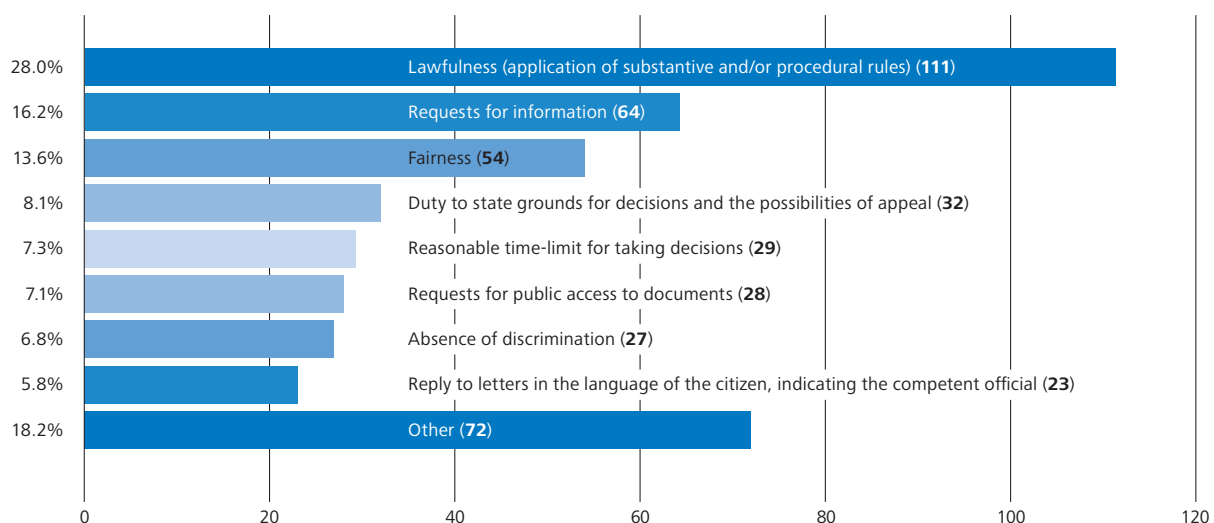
28.0% Lawfulness (application of substantive and/or procedural rules) (**111**)

16.2% Requests for information (**64**)

13.6% Fairness (**54**)

8.1% Duty to state grounds for decisions and the possibilities of appeal (**32**)

7.3% Reasonable time-limit for taking decisions (**29**)

7.1% Requests for public access to documents (**28**)

6.8% Absence of discrimination (**27**)

5.8% Reply to letters in the language of the citizen, indicating the competent official (**23**)

18.2% Other (**72**)

0 20 40 60 80 100 120